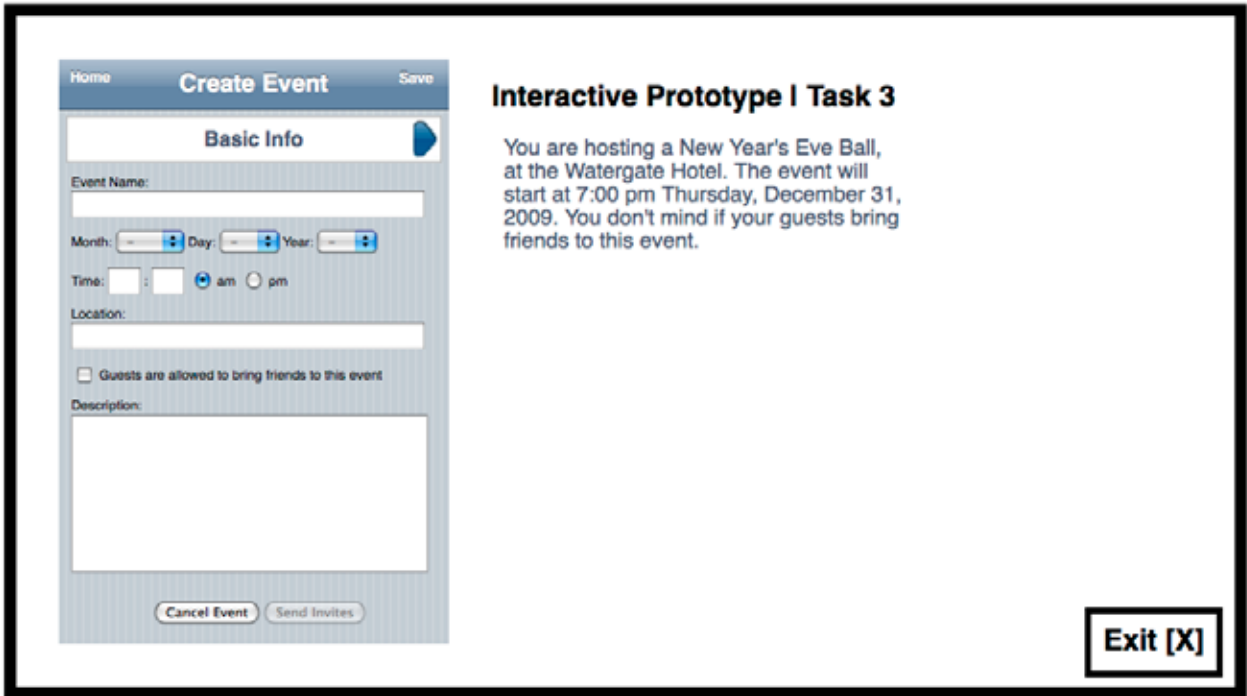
Home
Create Event
Save

Basic Info

Event Name:

Month: -- Day: -- Year: --

Time: : am pm

Location:

Guests are allowed to bring friends to this event

Description:

Cancel Event
Send Invites

Interactive Prototype | Task 3

You are hosting a New Year's Eve Ball, at the Watergate Hotel. The event will start at 7:00 pm Thursday, December 31, 2009. You don't mind if your guests bring friends to this event.

Exit [X]